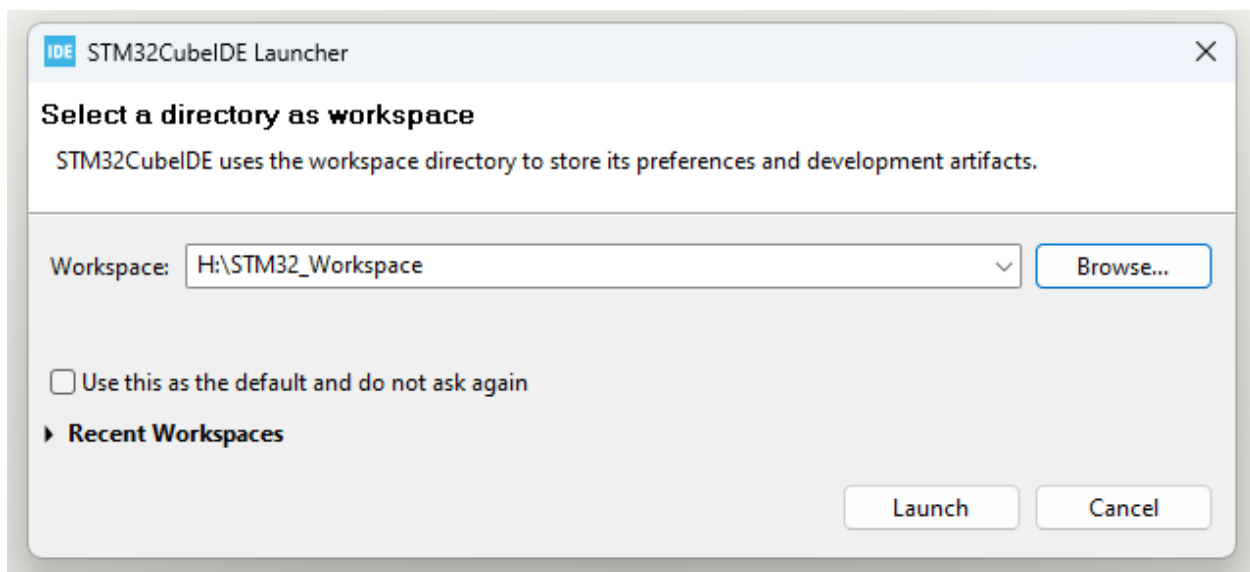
IDE STM32CubeIDE Launcher

Select a directory as workspace

STM32CubeIDE uses the workspace directory to store its preferences and development artifacts.

Workspace: H:\STM32_Workspace

Browse...

Use this as the default and do not ask again

Recent Workspaces

Launch

Cancel